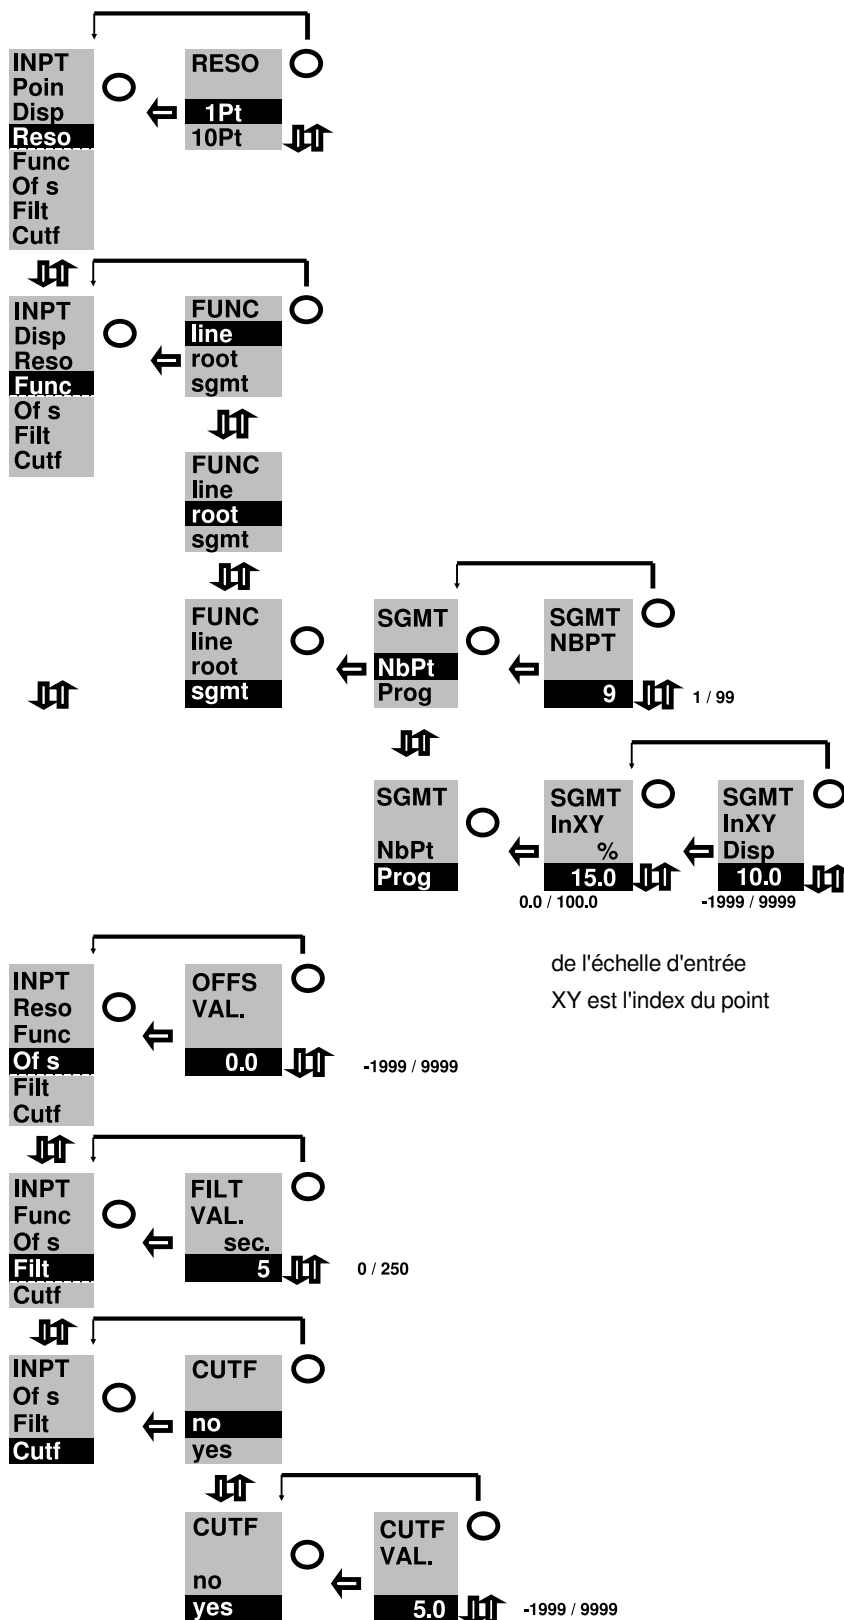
INPT
Poin
Disp
Reso
Func
Of s
Filt
Cutf

RESO
1Pt
10Pt

INPT
Disp
Reso
Func
Of s
Filt
Cutf

FUNC
line
root
sgmt

FUNC
line
root
sgmt

FUNC
line
root
sgmt

SGMT
NbPt
Prog

SGMT
NBPT
9
1 / 99

SGMT
NbPt
Prog

SGMT
InXY
%
15.0
0.0 / 100.0

SGMT
InXY
Disp
10.0
-1999 / 9999

de l'échelle d'entrée

XY est l'index du point

INPT
Reso
Func
Of s
Filt
Cutf

OFFS
VAL.
0.0
-1999 / 9999

INPT
Func
Of s
Filt
Cutf

FILT
VAL.
sec.
5
0 / 250

INPT
Of s
Filt
Cutf

CUTF
no
yes

CUTF
no
yes

CUTF
VAL.
5.0
-1999 / 9999